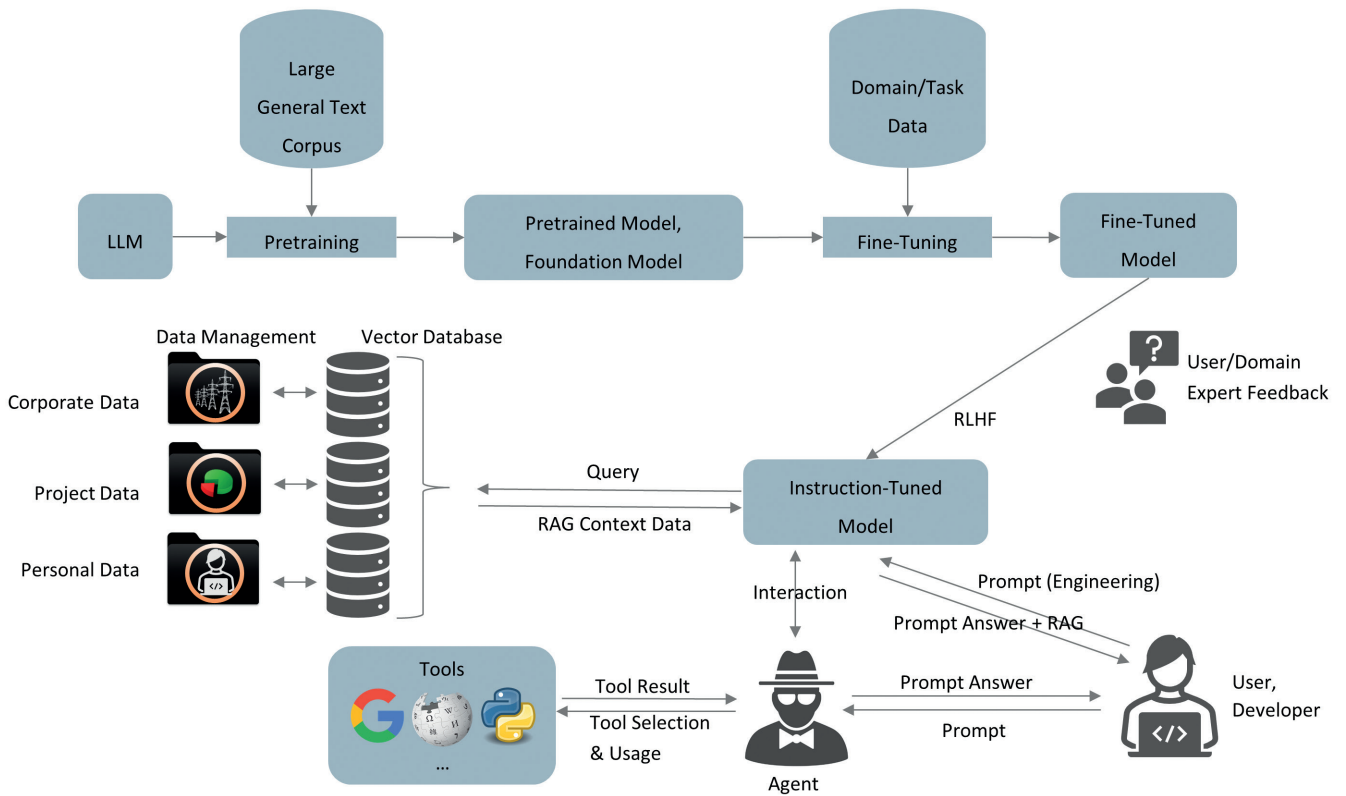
Large General Text Corpus

Domain/Task Data

LLM

Pretraining

Pretrained Model, Foundation Model

Fine-Tuning

Fine-Tuned Model

Data Management

Vector Database

Corporate Data

Project Data

Personal Data

User/Domain Expert Feedback

RLHF

Query

RAG Context Data

Instruction-Tuned Model

Interaction

Prompt (Engineering)

Prompt Answer + RAG

Tools

...

Tool Result

Tool Selection & Usage

Prompt Answer

Prompt

Agent

User, Developer